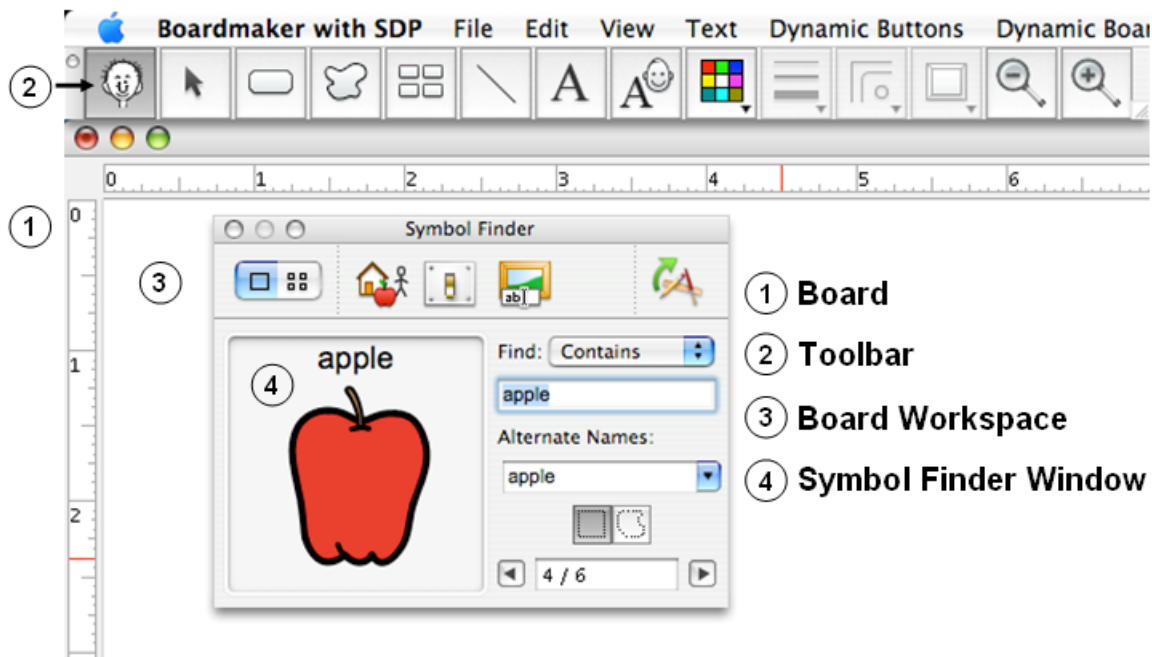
Boardmaker with SDP File Edit View Text Dynamic Buttons Dynamic Boar

2

A

A

0 1 2 3 4 5 6

1

0

1

2

Symbol Finder

3

ab

apple

4

Find: Contains

apple

Alternate Names:

apple

4 / 6

1 Board

2 Toolbar

3 Board Workspace

4 Symbol Finder Window